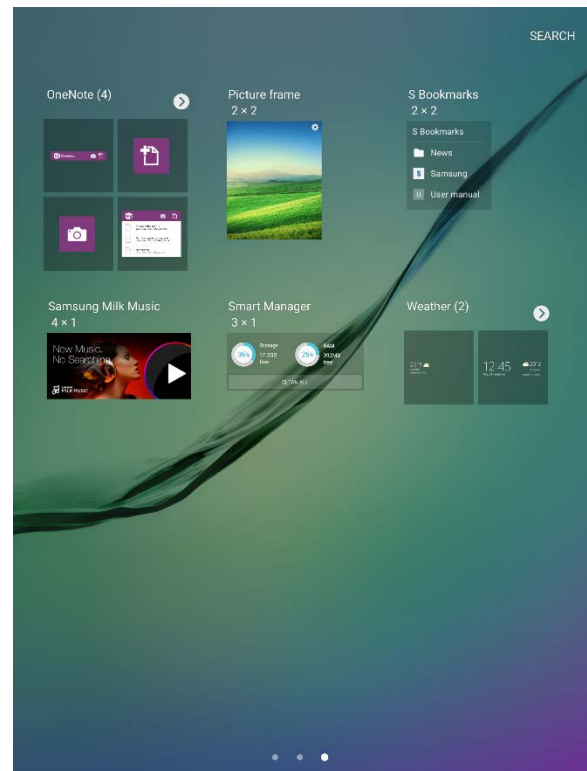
SEARCH

OneNote (4)

Picture frame
2 × 2

S Bookmarks
2 × 2

S Bookmarks
News
Samsung
User manual

Samsung Milk Music
4 × 1

Now Music. No Searching.

Smart Manager
3 × 1

Storage
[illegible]
RAM
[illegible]
CLEAN ALL

Weather (2)

12:45